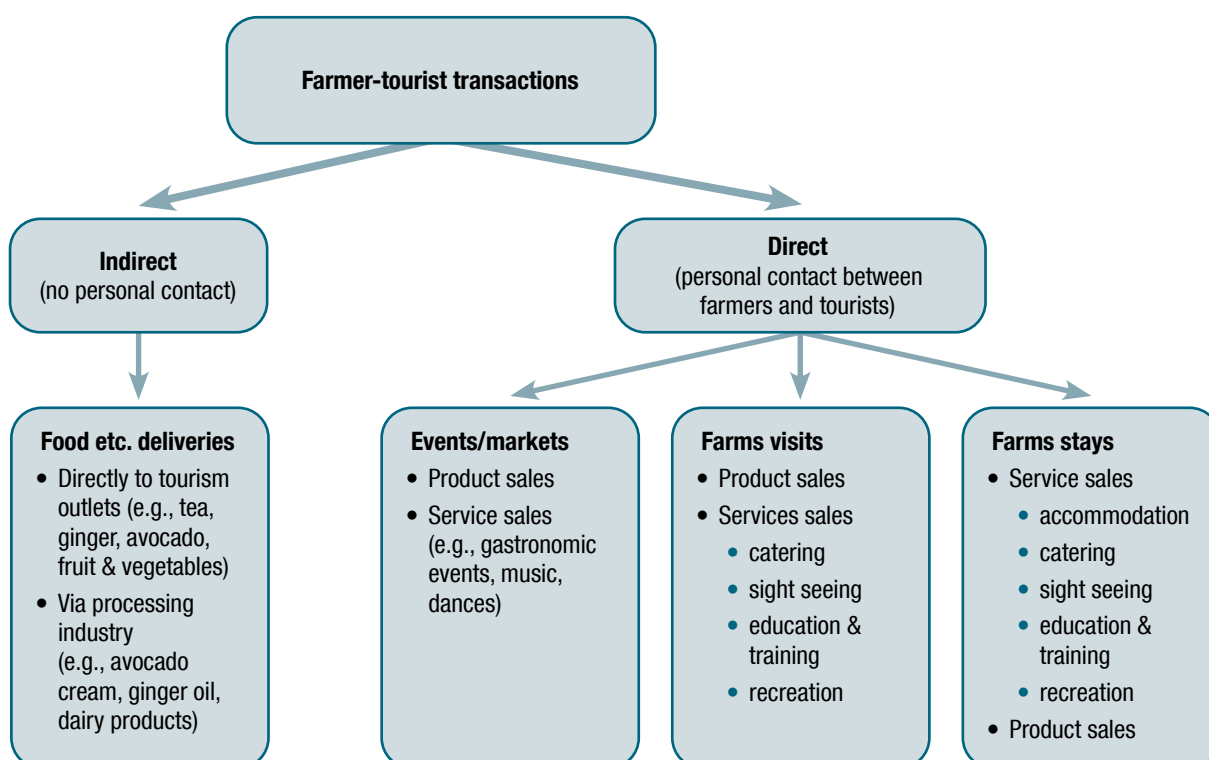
Farmer-tourist transactions

Indirect
(no personal contact)

Direct
(personal contact between farmers and tourists)

Food etc. deliveries
- Directly to tourism outlets (e.g., tea, ginger, avocado, fruit & vegetables)
- Via processing industry (e.g., avocado cream, ginger oil, dairy products)

Events/markets
- Product sales
- Service sales (e.g., gastronomic events, music, dances)

Farms visits
- Product sales
- Services sales
  - catering
  - sight seeing
  - education & training
  - recreation

Farms stays
- Service sales
  - accommodation
  - catering
  - sight seeing
  - education & training
  - recreation
- Product sales